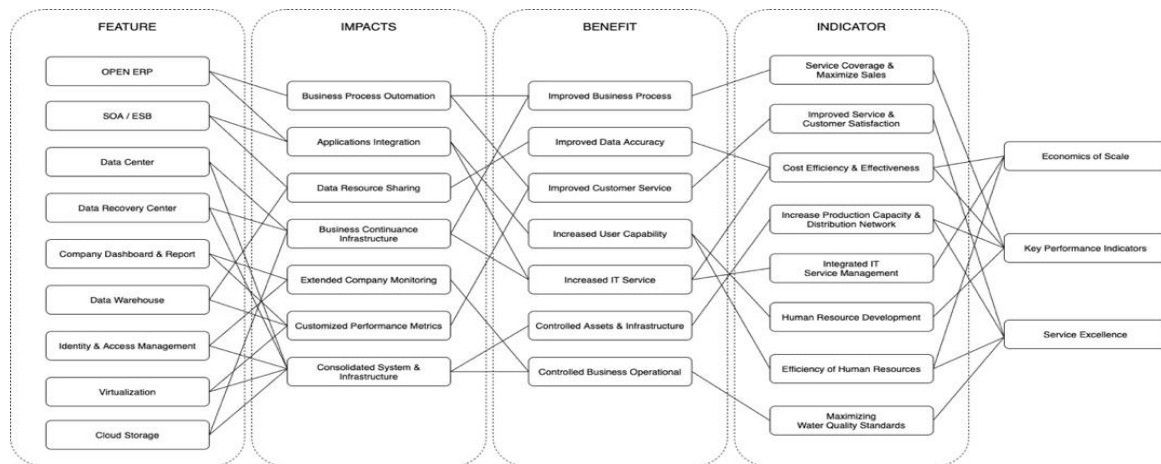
FEATURE

OPEN ERP

SOA / ESB

Data Center

Data Recovery Center

Company Dashboard & Report

Data Warehouse

Identity & Access Management

Virtualization

Cloud Storage

IMPACTS

Business Process Outomation

Applications Integration

Data Resource Sharing

Business Continuance Infrastructure

Extended Company Monitoring

Customized Performance Metrics

Consolidated System & Infrastructure

BENEFIT

Improved Business Process

Improved Data Accuracy

Improved Customer Service

Increased User Capability

Increased IT Service

Controlled Assets & Infrastructure

Controlled Business Operational

INDICATOR

Service Coverage & Maximize Sales

Improved Service & Customer Satisfaction

Cost Efficiency & Effectiveness

Increase Production Capacity & Distribution Network

Integrated IT Service Management

Human Resource Development

Efficiency of Human Resources

Maximizing Water Quality Standards

Economics of Scale

Key Performance Indicators

Service Excellence